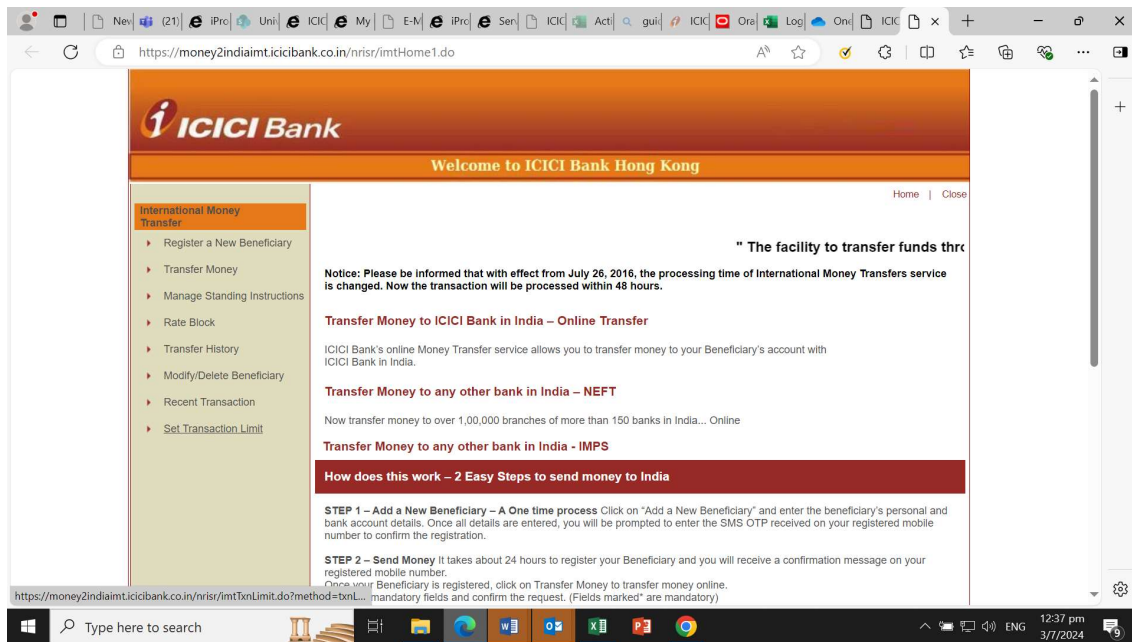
Nev (21) iPro Univ ICIC My E-M iPro Serv ICIC Acti guid ICIC Ora Log One ICIC

https://money2indiaimt.icicibank.co.in/nrisr/imtHome1.do

ICICI Bank

Welcome to ICICI Bank Hong Kong

Home | Close

International Money Transfer

Register a New Beneficiary

Transfer Money

Manage Standing Instructions

Rate Block

Transfer History

Modify/Delete Beneficiary

Recent Transaction

Set Transaction Limit

" The facility to transfer funds thro

Notice: Please be informed that with effect from July 26, 2016, the processing time of International Money Transfers service is changed. Now the transaction will be processed within 48 hours.

Transfer Money to ICICI Bank in India – Online Transfer

ICICI Bank's online Money Transfer service allows you to transfer money to your Beneficiary's account with ICICI Bank in India.

Transfer Money to any other bank in India – NEFT

Now transfer money to over 1,00,000 branches of more than 150 banks in India... Online

Transfer Money to any other bank in India - IMPS

How does this work – 2 Easy Steps to send money to India

STEP 1 – Add a New Beneficiary – A One time process Click on "Add a New Beneficiary" and enter the beneficiary's personal and bank account details. Once all details are entered, you will be prompted to enter the SMS OTP received on your registered mobile number to confirm the registration.

STEP 2 – Send Money It takes about 24 hours to register your Beneficiary and you will receive a confirmation message on your registered mobile number.
Once your Beneficiary is registered, click on Transfer Money to transfer money online.
mandatory fields and confirm the request. (Fields marked* are mandatory)

https://money2indiaimt.icicibank.co.in/nrisr/imtTxnLimit.do?method=txnL...

Type here to search

ENG 12:37 pm 3/7/2024